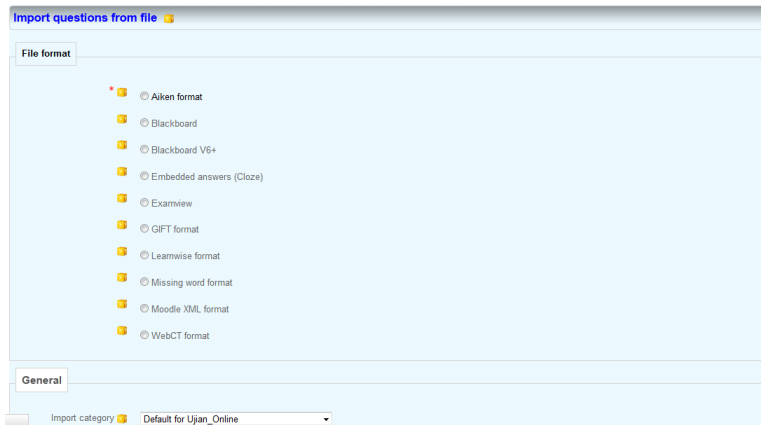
Import questions from file

File format

* Aiken format

Blackboard

Blackboard V6+

Embedded answers (Cloze)

Examview

GIFT format

Learnwise format

Missing word format

Moodle XML format

WebCT format

General

Import category Default for Ujian_Online